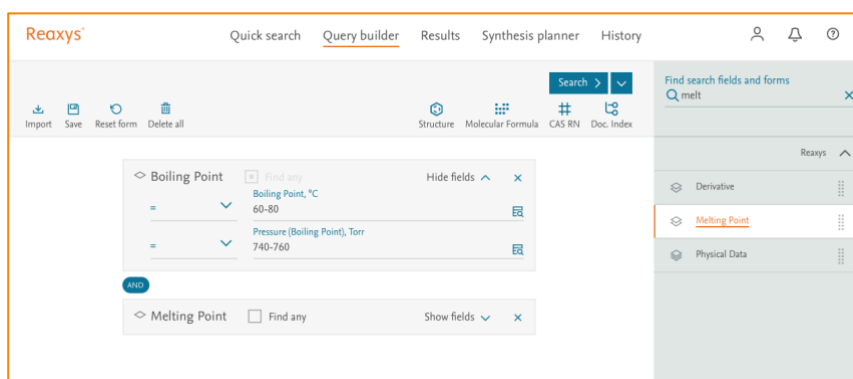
Reaxys®

Quick search Query builder Results Synthesis planner History

Import Save Reset form Delete all

Search >

Structure Molecular Formula CAS RN Doc. Index

Find search fields and forms

melt

Reaxys

Derivative

Melting Point

Physical Data

Boiling Point Find any Hide fields ×

= Boiling Point, °C
60-80

= Pressure (Boiling Point), Torr
740-760

AND

Melting Point Find any Show fields ×